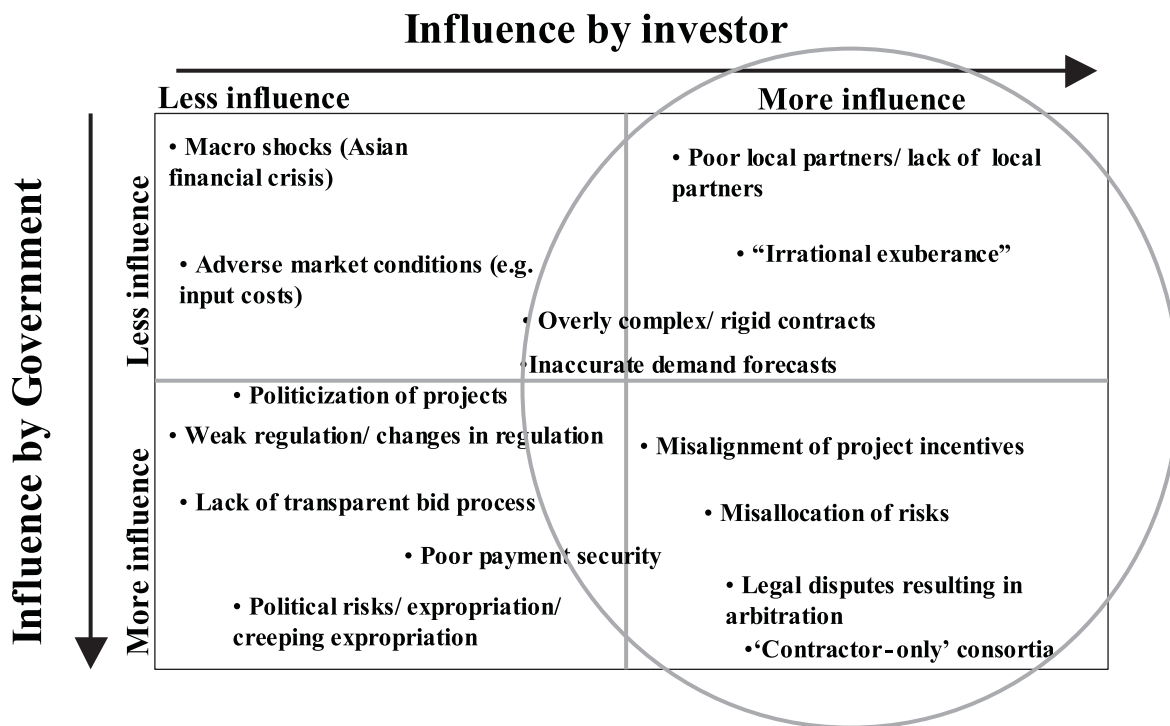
Influence by investor

Less influence

More influence

Influence by Government

Less influence

More influence

• Macro shocks (Asian financial crisis)

• Adverse market conditions (e.g. input costs)

• Poor local partners/ lack of local partners

• "Irrational exuberance"

• Overly complex/ rigid contracts

•Inaccurate demand forecasts

• Politicization of projects

• Weak regulation/ changes in regulation

• Lack of transparent bid process

• Poor payment security

• Political risks/ expropriation/ creeping expropriation

• Misalignment of project incentives

• Misallocation of risks

• Legal disputes resulting in arbitration

•'Contractor-only' consortia